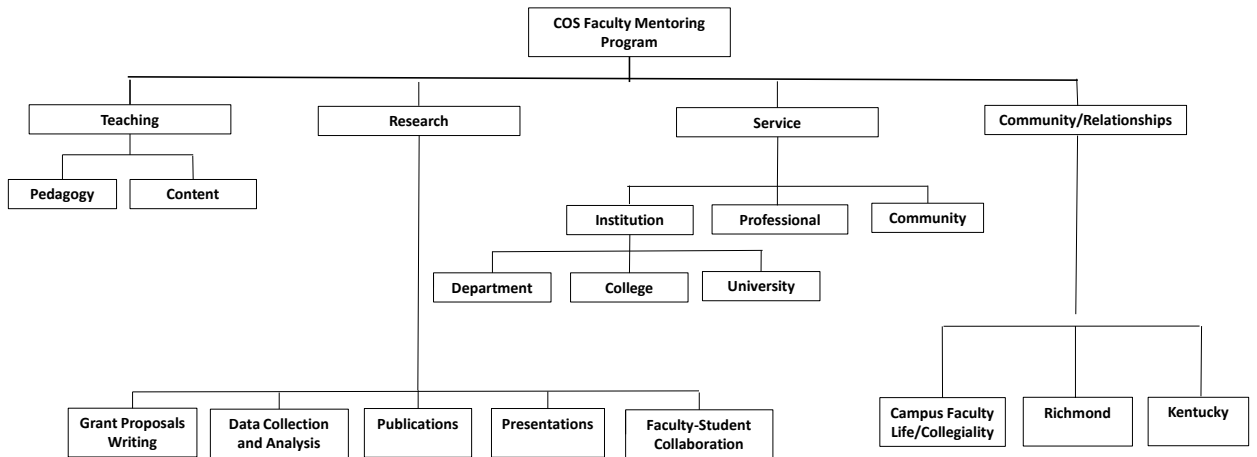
COS Faculty Mentoring Program

Teaching

Pedagogy

Content

Research

Grant Proposals Writing

Data Collection and Analysis

Publications

Presentations

Faculty-Student Collaboration

Service

Institution

Department

College

University

Professional

Community

Community/Relationships

Campus Faculty Life/Collegiality

Richmond

Kentucky